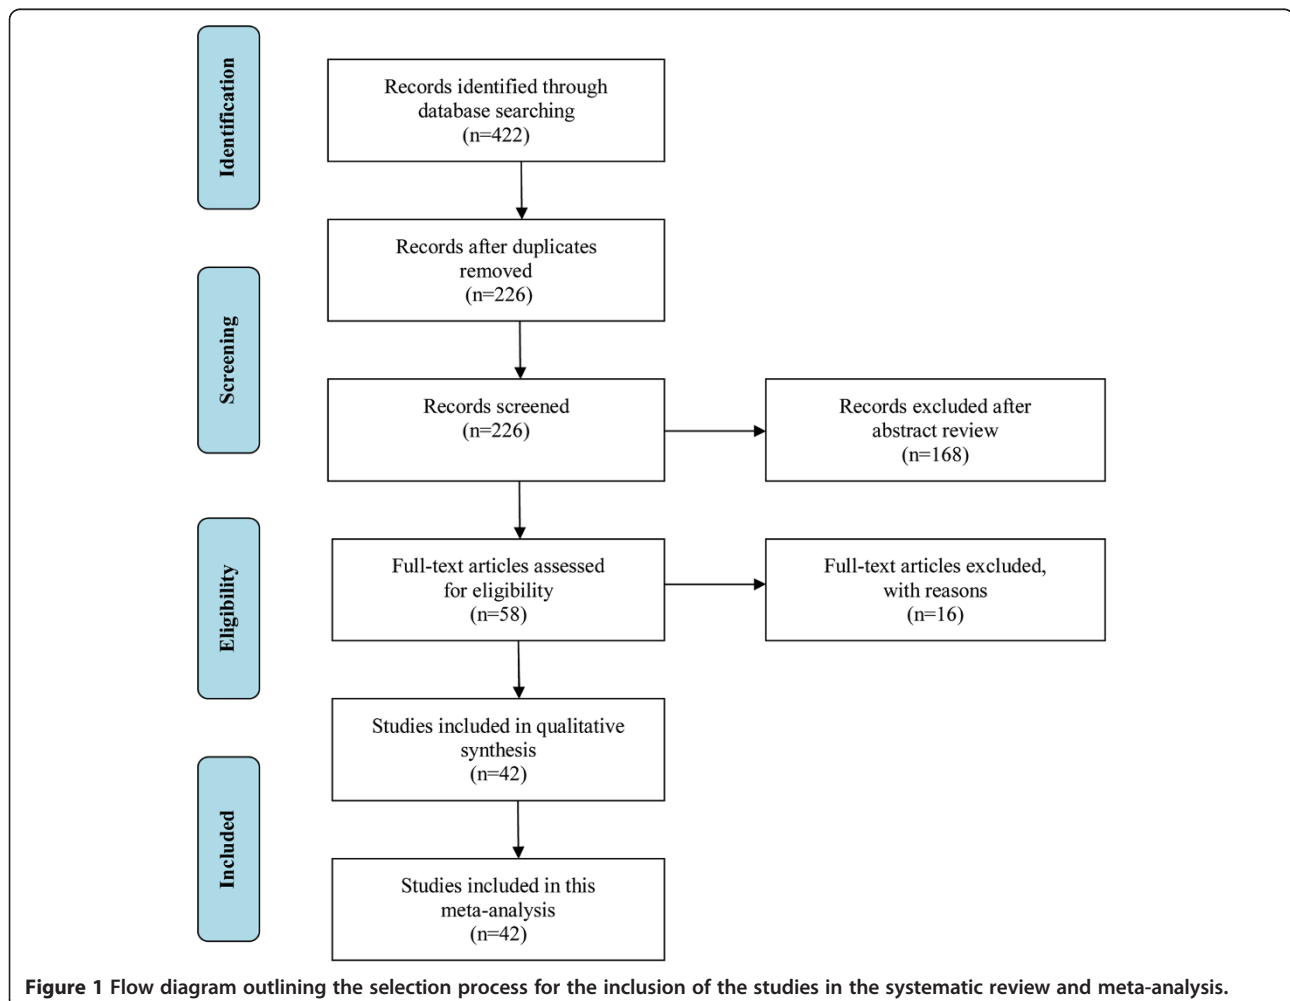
Identification

Records identified through database searching (n=422)

Records after duplicates removed (n=226)

Screening

Records screened (n=226)

Records excluded after abstract review (n=168)

Eligibility

Full-text articles assessed for eligibility (n=58)

Full-text articles excluded, with reasons (n=16)

Studies included in qualitative synthesis (n=42)

Included

Studies included in this meta-analysis (n=42)

**Figure 1** Flow diagram outlining the selection process for the inclusion of the studies in the systematic review and meta-analysis.